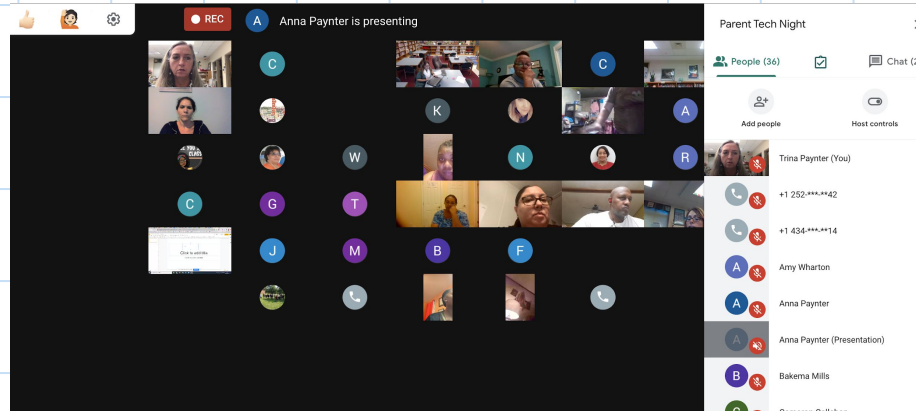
REC

A Anna Paynter is presenting

C C K A W N R C G T J M B F

Parent Tech Night

People (36)

Chat (2

Add people

Host controls

Trina Paynter (You)

+1 252-***-**42

+1 434-***-**14

Amy Wharton

Anna Paynter

Anna Paynter (Presentation)

Bakema Mills